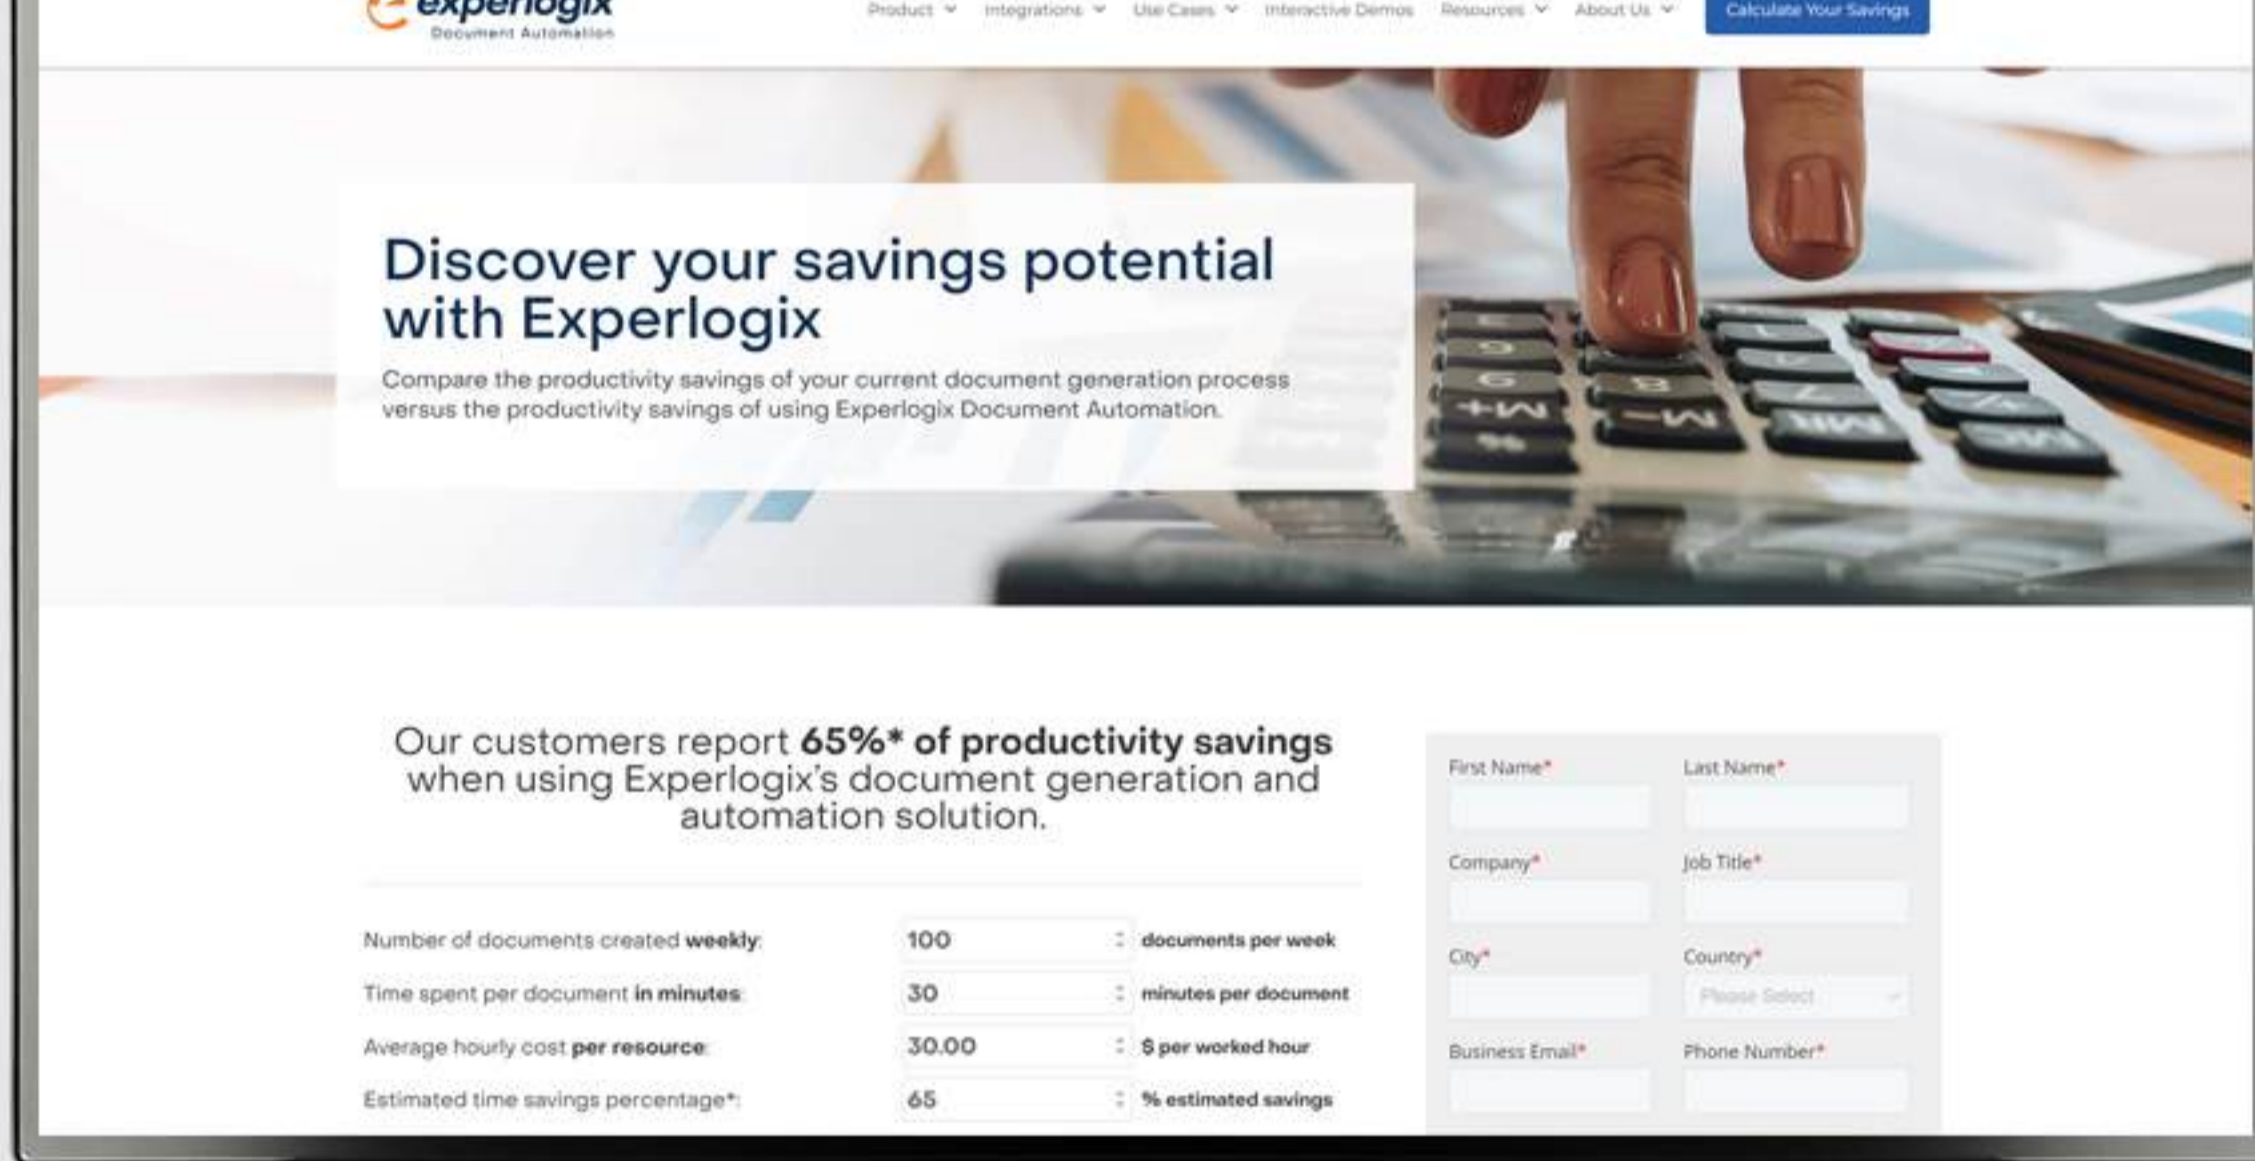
experlogix
Document Automation

Product Integrations Use Cases Interactive Demos Resources About Us Calculate Your Savings

Discover your savings potential with Experlogix

Compare the productivity savings of your current document generation process versus the productivity savings of using Experlogix Document Automation.

Our customers report **65%\* of productivity savings** when using Experlogix's document generation and automation solution.

Number of documents created **weekly**: 100 documents per week

Time spent per document **in minutes**: 30 minutes per document

Average hourly cost **per resource**: 30.00 $ per worked hour

Estimated time savings percentage\*: 65 % estimated savings

First Name\*
Last Name\*
Company\*
Job Title\*
City\*
Country\*
Please Select
Business Email\*
Phone Number\*